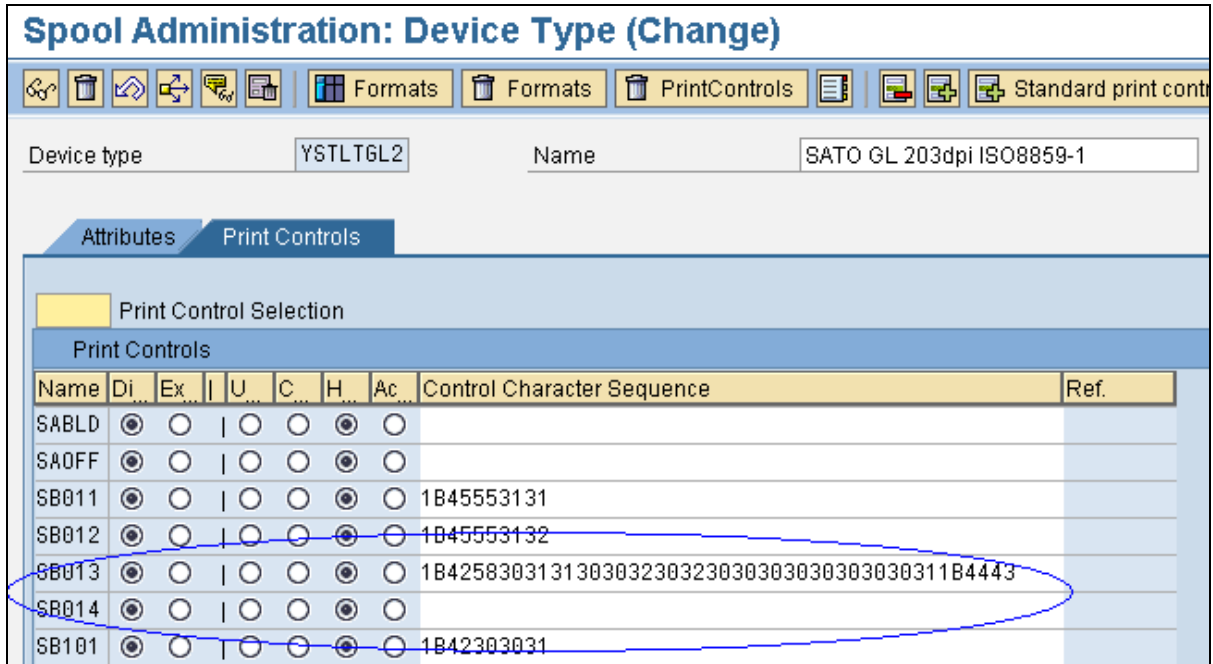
Spool Administration: Device Type (Change)

Formats | Formats | PrintControls | Standard print contr

Device type YSTLTGL2 Name SATO GL 203dpi ISO8859-1

Attributes | Print Controls

Print Control Selection

Print Controls

| Name | Di... | Ex... | \| | U... | C... | H... | Ac... | Control Character Sequence | Ref. |
|---|---|---|---|---|---|---|---|---|---|
| SABLD | ◉ | ○ | \| | ○ | ○ | ◉ | ○ | | |
| SAOFF | ◉ | ○ | \| | ○ | ○ | ◉ | ○ | | |
| SB011 | ◉ | ○ | \| | ○ | ○ | ◉ | ○ | 1B45553131 | |
| SB012 | ◉ | ○ | \| | ○ | ○ | ◉ | ○ | 1B45553132 | |
| SB013 | ◉ | ○ | \| | ○ | ○ | ◉ | ○ | 1B4258303131303032303230303030303030311B4443 | |
| SB014 | ◉ | ○ | \| | ○ | ○ | ◉ | ○ | | |
| SB101 | ◉ | ○ | \| | ○ | ○ | ◉ | ○ | 1B42303031 | |